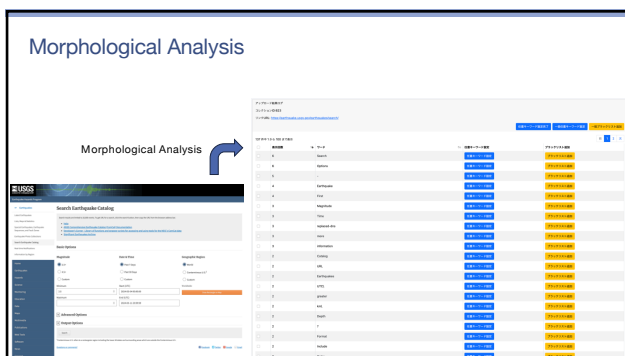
Morphological Analysis

Morphological Analysis

USGS

Search Earthquake Catalog

Basic Options

Magnitude

Date & Time

Geographic Region

Advanced Options

Output Options

Search
Options
Earthquake
Time
Magnitude
Time
Information
Catalog
URL
Earthquakes
UTC
KML
Depth
Format
Include